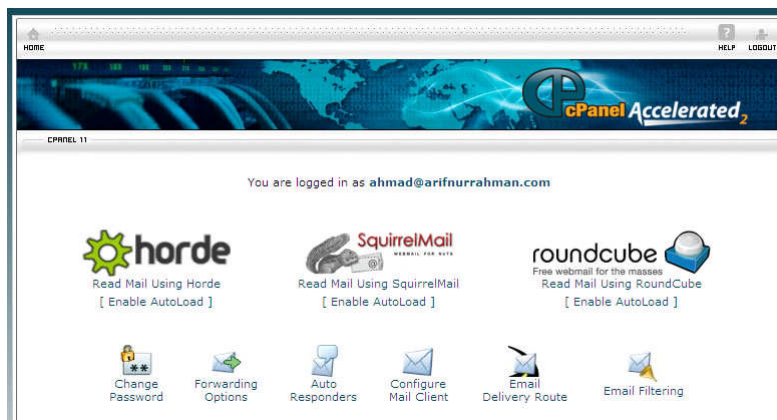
HOME

HELP LOGOUT

cPanel Accelerated$_2$

CPANEL 11

You are logged in as ahmad@arifnurrahman.com

horde
Read Mail Using Horde
[ Enable AutoLoad ]

SquirrelMail
WEBMAIL FOR NUTS
Read Mail Using SquirrelMail
[ Enable AutoLoad ]

roundcube
Free webmail for the masses
Read Mail Using RoundCube
[ Enable AutoLoad ]

Change Password

Forwarding Options

Auto Responders

Configure Mail Client

Email Delivery Route

Email Filtering